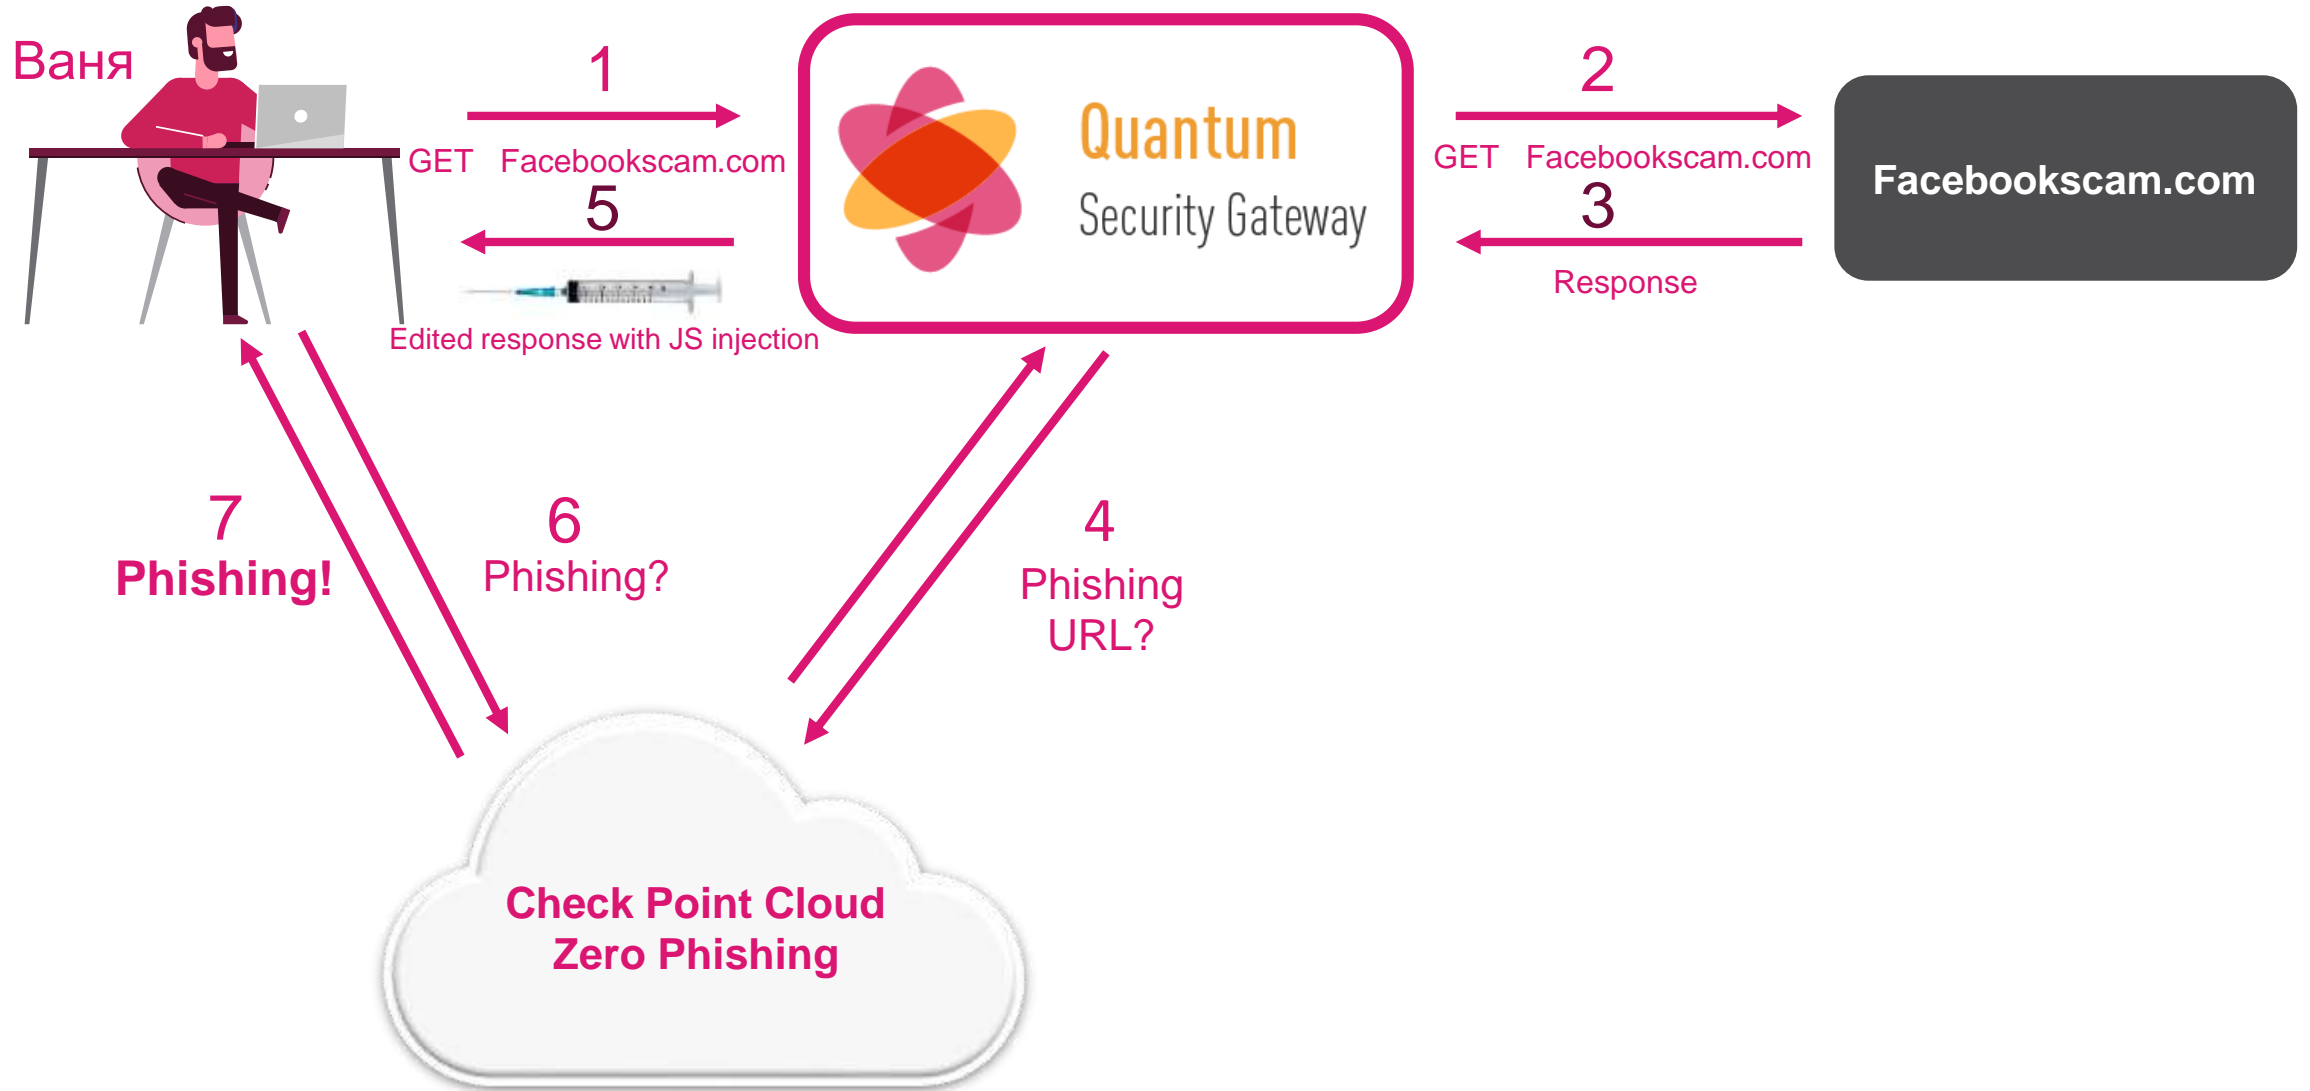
Ваня

1

GET Facebookscam.com

5

Edited response with JS injection

Quantum
Security Gateway

2

GET Facebookscam.com

3

Response

Facebookscam.com

7
Phishing!

6
Phishing?

4
Phishing
URL?

Check Point Cloud
Zero Phishing